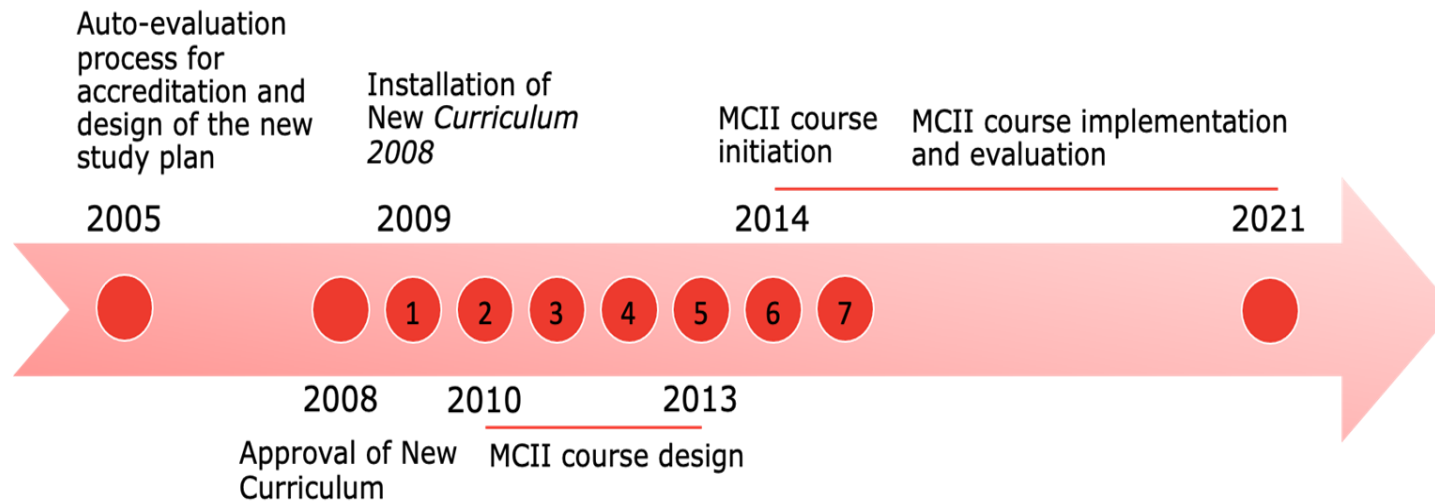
Auto-evaluation process for accreditation and design of the new study plan

Installation of New *Curriculum 2008*

MCII course initiation

MCII course implementation and evaluation

2005

2009

2014

2021

1 2 3 4 5 6 7

2008

2010

2013

Approval of New Curriculum

MCII course design